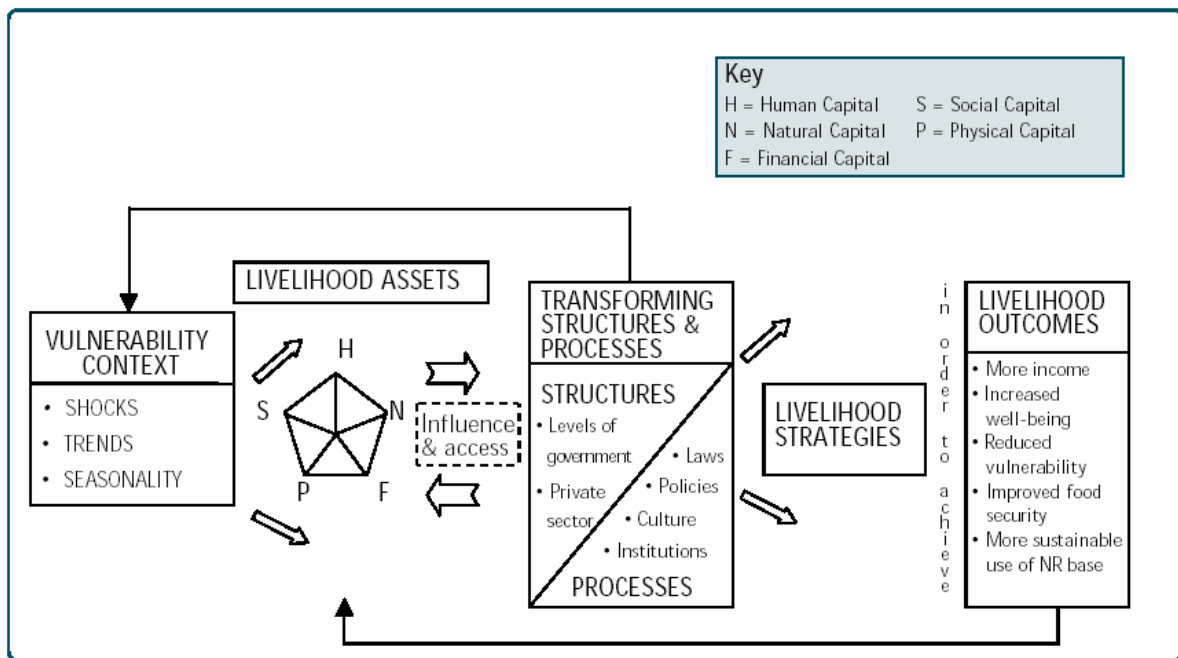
Key
H = Human Capital
S = Social Capital
N = Natural Capital
P = Physical Capital
F = Financial Capital

LIVELIHOOD ASSETS

VULNERABILITY CONTEXT
• SHOCKS
• TRENDS
• SEASONALITY

H
S
N
P
F

Influence & access

TRANSFORMING STRUCTURES & PROCESSES

STRUCTURES
• Levels of government
• Private sector
• Laws
• Policies
• Culture
• Institutions
PROCESSES

LIVELIHOOD STRATEGIES

in order to achieve

LIVELIHOOD OUTCOMES
• More income
• Increased well-being
• Reduced vulnerability
• Improved food security
• More sustainable use of NR base